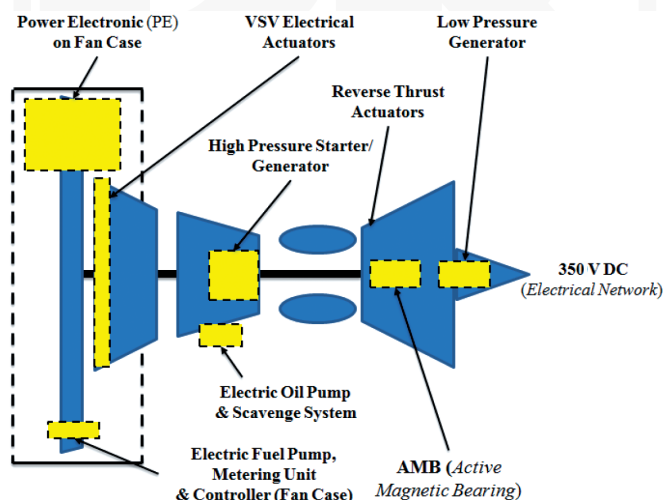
Power Electronic (PE) on Fan Case

VSV Electrical Actuators

Low Pressure Generator

Reverse Thrust Actuators

High Pressure Starter/ Generator

350 V DC (Electrical Network)

Electric Oil Pump & Scavenge System

Electric Fuel Pump, Metering Unit & Controller (Fan Case)

AMB (Active Magnetic Bearing)